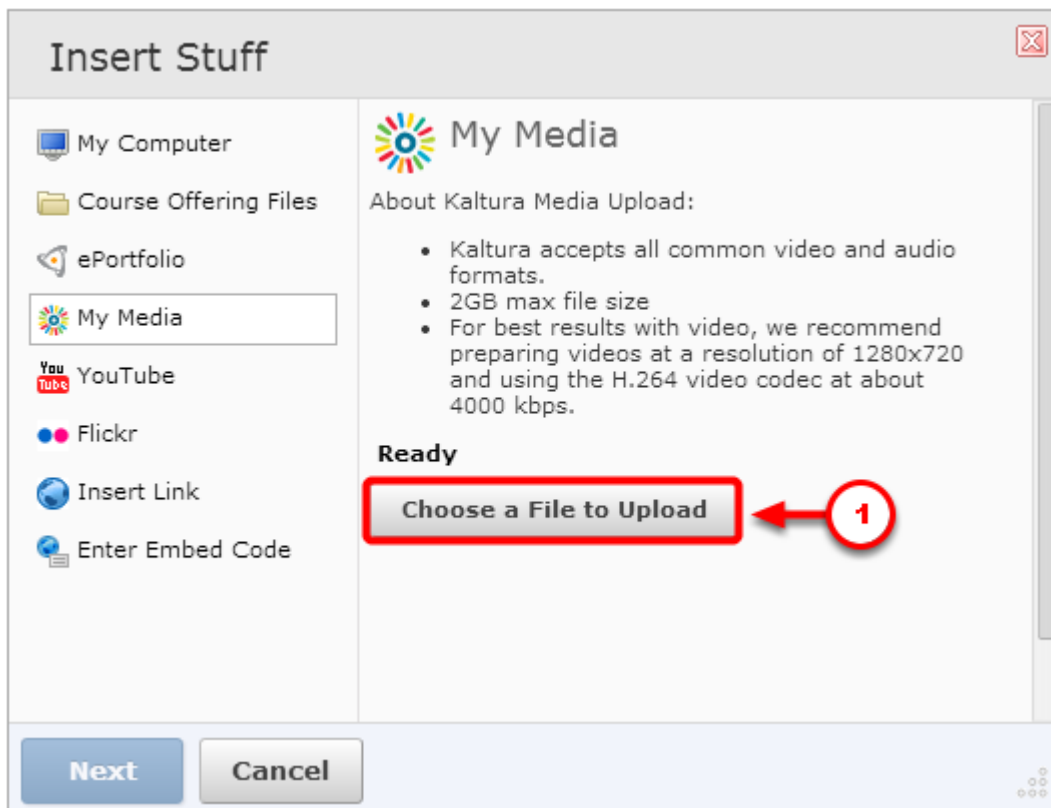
Insert Stuff

My Computer

Course Offering Files

ePortfolio

My Media

You Tube YouTube

Flickr

Insert Link

Enter Embed Code

My Media

About Kaltura Media Upload:

- Kaltura accepts all common video and audio formats.
- 2GB max file size
- For best results with video, we recommend preparing videos at a resolution of 1280x720 and using the H.264 video codec at about 4000 kbps.

Ready

Choose a File to Upload

1

Next

Cancel